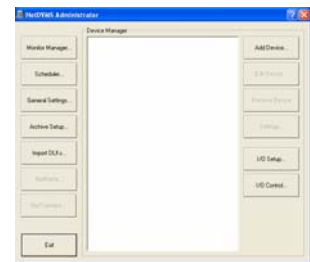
NetDVMS Administrator

Monitor Manager...

Scheduler...

General Settings...

Archive Setup...

Import OLFs...

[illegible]

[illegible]

Exit

Device Manager

Add Device...

Edit Device

Remove Device

Settings

I/O Setup...

I/O Control...